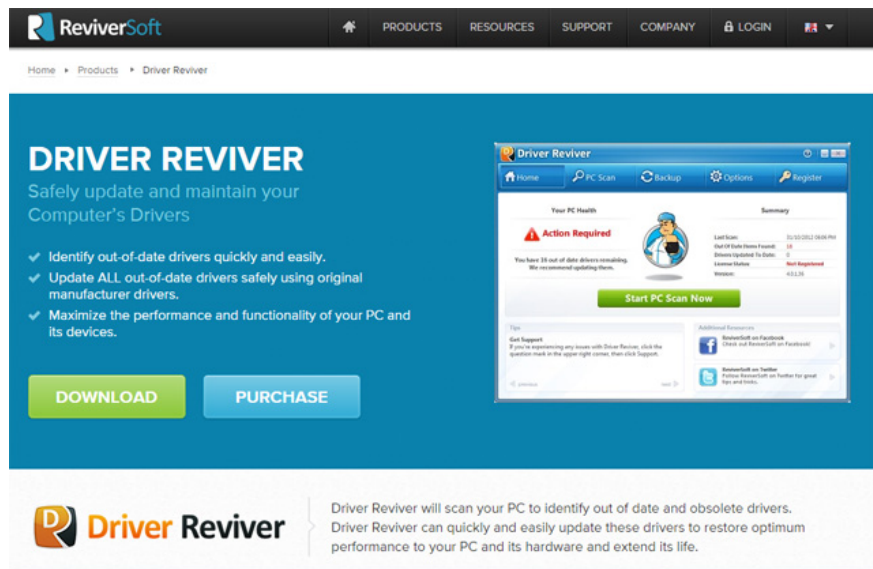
ReviverSoft

PRODUCTS RESOURCES SUPPORT COMPANY LOGIN

Home ▸ Products ▸ Driver Reviver

DRIVER REVIVER

Safely update and maintain your Computer's Drivers

Identify out-of-date drivers quickly and easily.

Update ALL out-of-date drivers safely using original manufacturer drivers.

Maximize the performance and functionality of your PC and its devices.

DOWNLOAD PURCHASE

Driver Reviver

Home PC Scan Backup Options Register

Your PC Health

Action Required

You have 16 out of date drivers remaining. We recommend updating them.

Summary

Last Scan: 01/10/2012 06:06 PM
Out Of Date Items Found: 16
Drivers Updated To Date: 0
License Status: Not Registered
Version: 4.0.1.26

Start PC Scan Now

Tips

Get Support
If you're experiencing any issues with Driver Reviver, click the question mark in the upper right corner, then click Support.

previous next

Additional Resources

ReviverSoft on Facebook
Check out ReviverSoft on Facebook!

ReviverSoft on Twitter
Follow ReviverSoft on Twitter for great tips and tricks.

Driver Reviver

Driver Reviver will scan your PC to identify out of date and obsolete drivers. Driver Reviver can quickly and easily update these drivers to restore optimum performance to your PC and its hardware and extend its life.